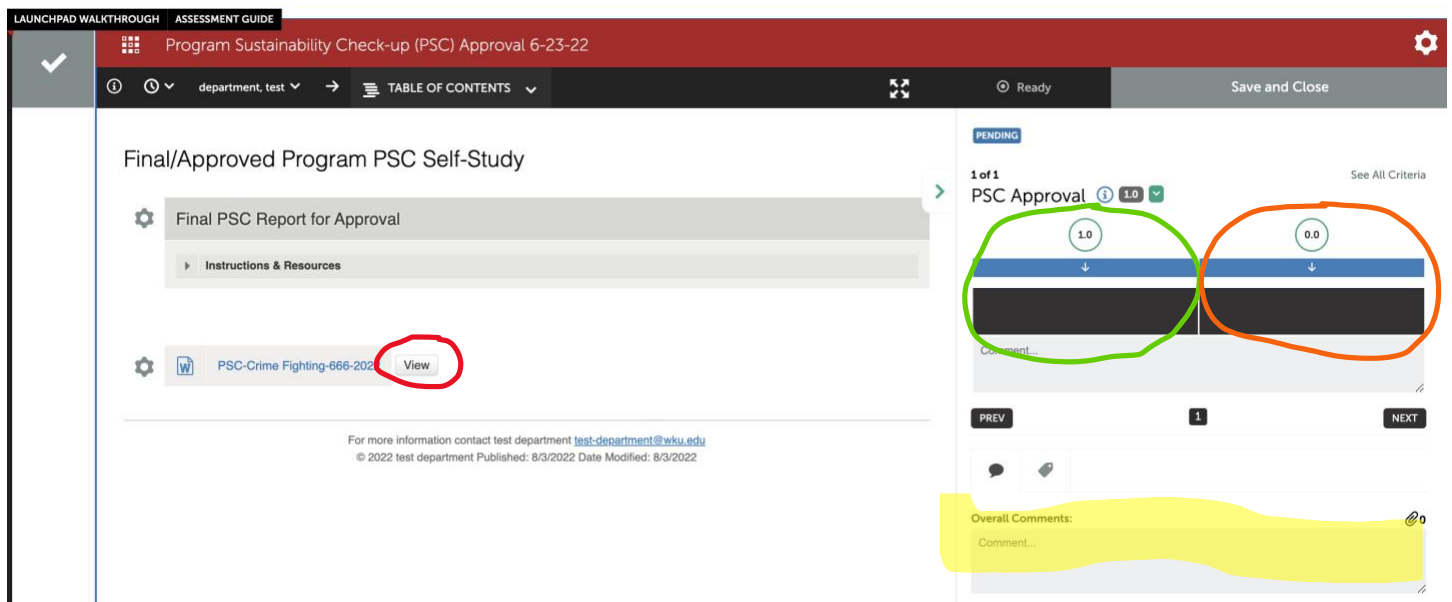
LAUNCHPAD WALKTHROUGH ASSESSMENT GUIDE

Program Sustainability Check-up (PSC) Approval 6-23-22

department, test

TABLE OF CONTENTS

Ready

Save and Close

Final/Approved Program PSC Self-Study

Final PSC Report for Approval

Instructions & Resources

PSC-Crime Fighting-666-202 View

For more information contact test department test-department@wku.edu
© 2022 test department Published: 8/3/2022 Date Modified: 8/3/2022

PENDING

1 of 1

See All Criteria

PSC Approval 1.0

1.0

0.0

Comment...

PREV

1

NEXT

Overall Comments:

0

Comment...